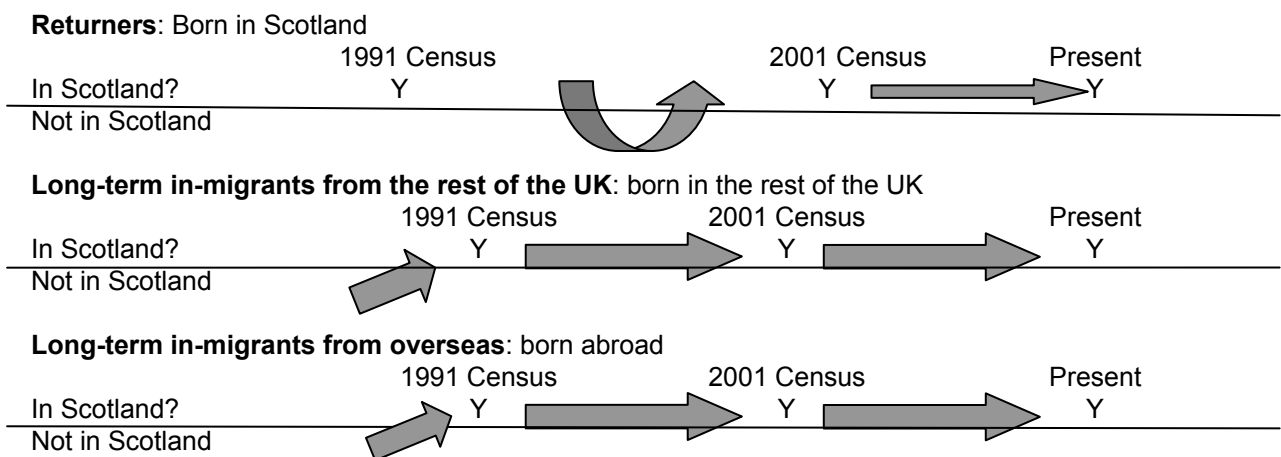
**Returners**: Born in Scotland

1991 Census 2001 Census Present

In Scotland? Y Y Y

Not in Scotland

**Long-term in-migrants from the rest of the UK**: born in the rest of the UK

1991 Census 2001 Census Present

In Scotland? Y Y Y

Not in Scotland

**Long-term in-migrants from overseas**: born abroad

1991 Census 2001 Census Present

In Scotland? Y Y Y

Not in Scotland